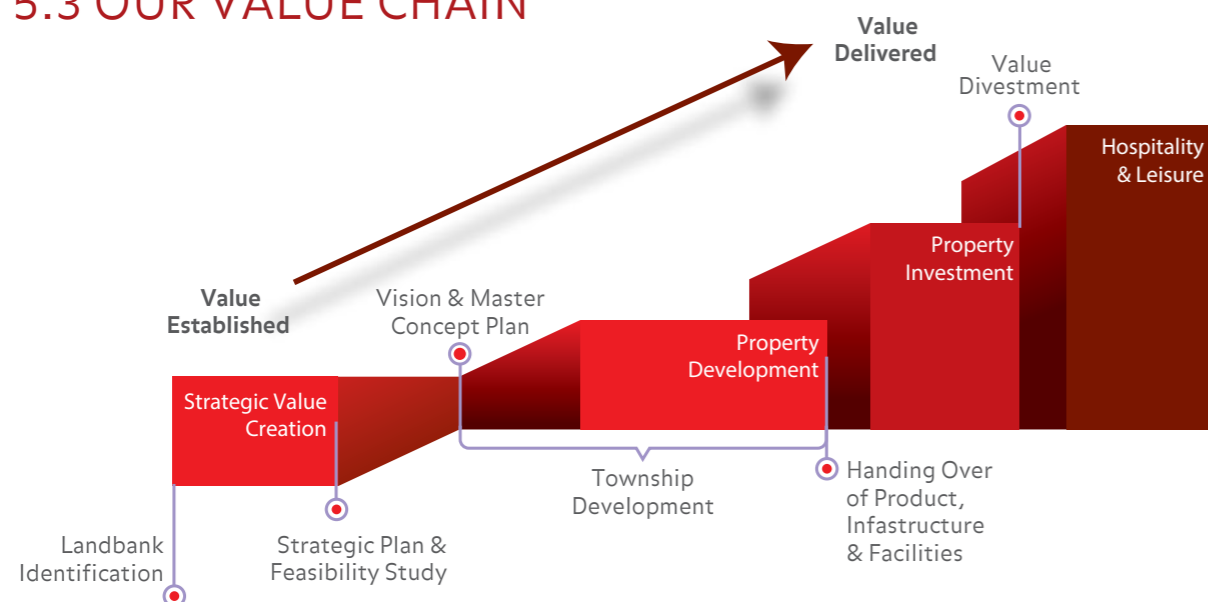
5.3 OUR VALUE CHAIN

Value Delivered

Value Divestment

Hospitality & Leisure

Property Investment

Value Established

Vision & Master Concept Plan

Property Development

Strategic Value Creation

Township Development

Handing Over of Product, Infastructure & Facilities

Landbank Identification

Strategic Plan & Feasibility Study